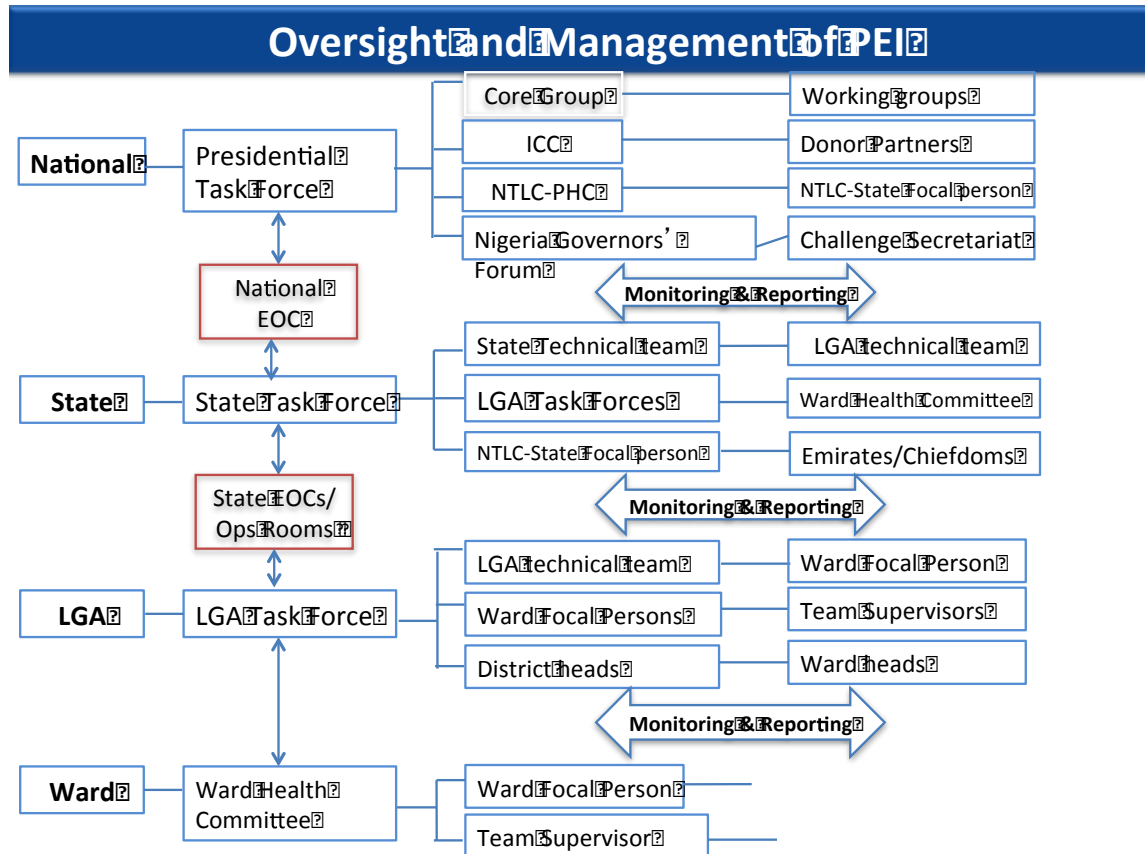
Oversight and Management of PEI

National

Presidential Task Force

Core Group

Working groups

ICC

Donor Partners

NTLC-PHC

NTLC-State Focal person

Nigeria Governors' Forum

Challenge Secretariat

National EOC

Monitoring & Reporting

State

State Task Force

State Technical team

LGA technical team

LGA Task Forces

Ward Health Committee

NTLC-State Focal person

Emirates/Chiefdoms

State EOCs/ Ops Rooms

Monitoring & Reporting

LGA

LGA Task Force

LGA technical team

Ward Focal Person

Ward Focal Persons

Team Supervisors

District heads

Ward heads

Monitoring & Reporting

Ward

Ward Health Committee

Ward Focal Person

Team Supervisor